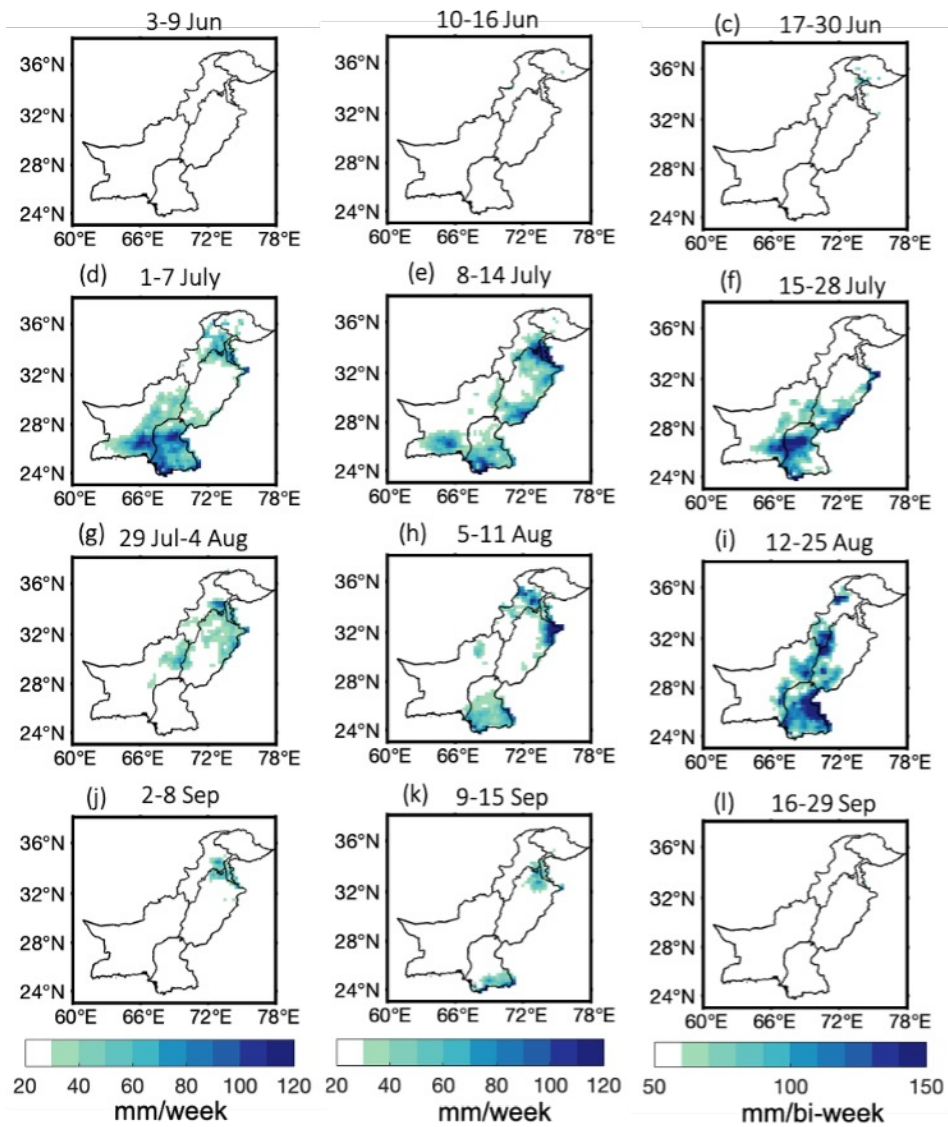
3-9 Jun

36°N
32°N
28°N
24°N
60°E 66°E 72°E 78°E

10-16 Jun

36°N
32°N
28°N
24°N
60°E 66°E 72°E 78°E

(c) 17-30 Jun

36°N
32°N
28°N
24°N
60°E 66°E 72°E 78°E

(d) 1-7 July

36°N
32°N
28°N
24°N
60°E 66°E 72°E 78°E

(e) 8-14 July

36°N
32°N
28°N
24°N
60°E 66°E 72°E 78°E

(f) 15-28 July

36°N
32°N
28°N
24°N
60°E 66°E 72°E 78°E

(g) 29 Jul-4 Aug

36°N
32°N
28°N
24°N
60°E 66°E 72°E 78°E

(h) 5-11 Aug

36°N
32°N
28°N
24°N
60°E 66°E 72°E 78°E

(i) 12-25 Aug

36°N
32°N
28°N
24°N
60°E 66°E 72°E 78°E

(j) 2-8 Sep

36°N
32°N
28°N
24°N
60°E 66°E 72°E 78°E

(k) 9-15 Sep

36°N
32°N
28°N
24°N
60°E 66°E 72°E 78°E

(l) 16-29 Sep

36°N
32°N
28°N
24°N
60°E 66°E 72°E 78°E

20 40 60 80 100 120
mm/week

20 40 60 80 100 120
mm/week

50 100 150
mm/bi-week